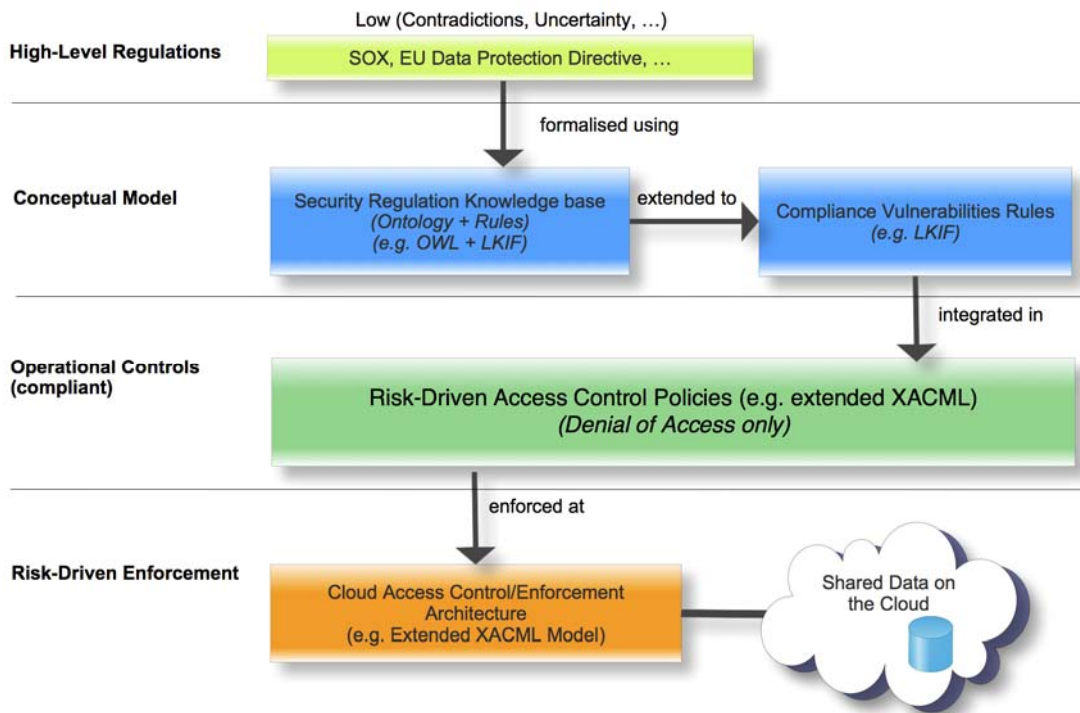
Low (Contradictions, Uncertainty, …)

High-Level Regulations

SOX, EU Data Protection Directive, …

formalised using

Conceptual Model

Security Regulation Knowledge base
(Ontology + Rules)
(e.g. OWL + LKIF)

extended to

Compliance Vulnerabilities Rules
(e.g. LKIF)

integrated in

Operational Controls (compliant)

Risk-Driven Access Control Policies (e.g. extended XACML)
(Denial of Access only)

enforced at

Risk-Driven Enforcement

Cloud Access Control/Enforcement Architecture
(e.g. Extended XACML Model)

Shared Data on the Cloud